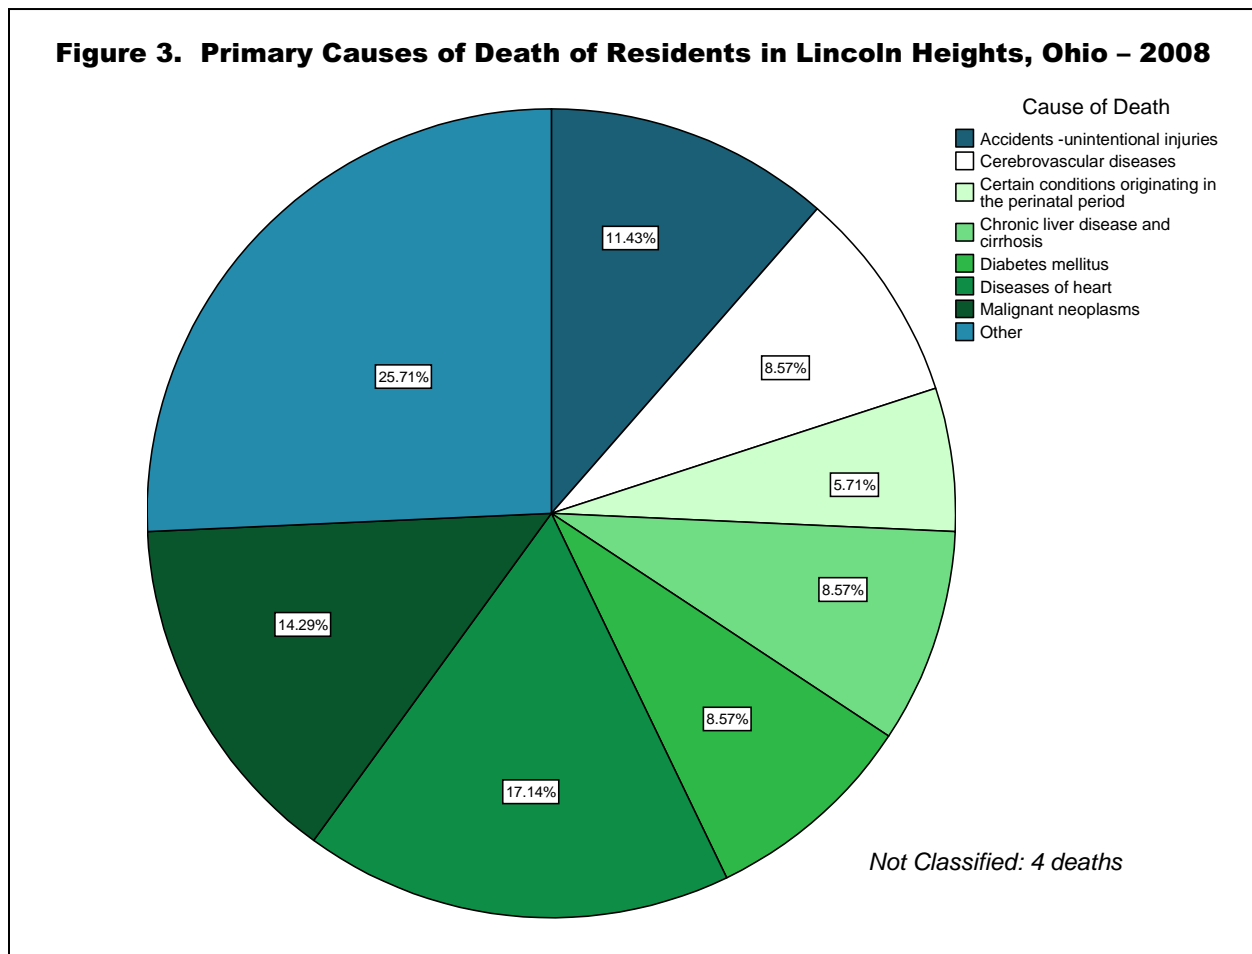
Figure 3. Primary Causes of Death of Residents in Lincoln Heights, Ohio – 2008

Cause of Death
Accidents -unintentional injuries
Cerebrovascular diseases
Certain conditions originating in the perinatal period
Chronic liver disease and cirrhosis
Diabetes mellitus
Diseases of heart
Malignant neoplasms
Other

11.43%
8.57%
5.71%
8.57%
8.57%
17.14%
14.29%
25.71%

Not Classified: 4 deaths